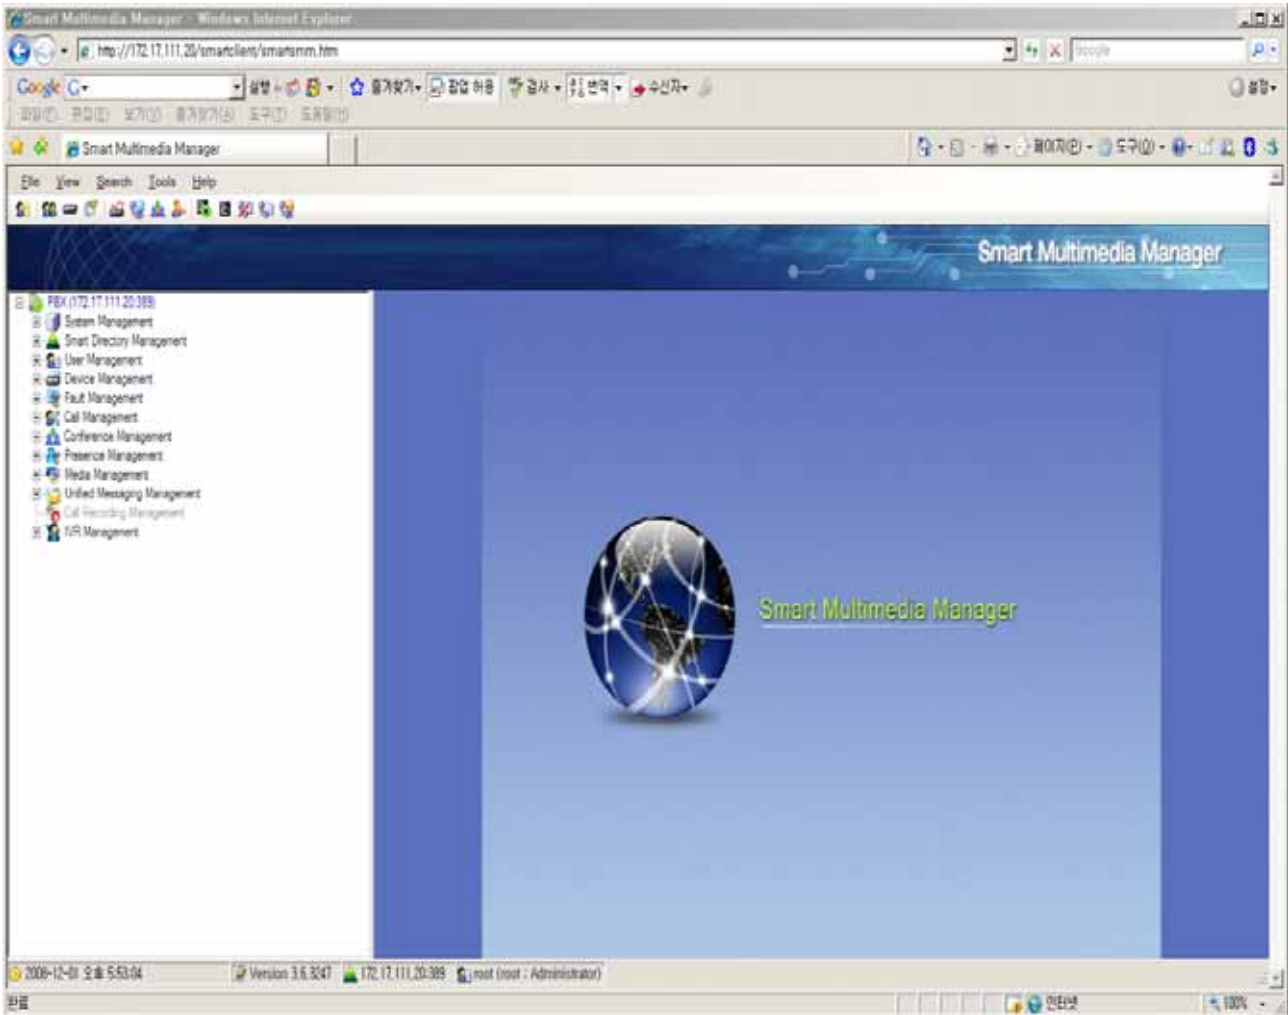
Smart Multimedia Manager - Windows Internet Explorer

http://172.17.111.20/smartclient/smartsmm.htm

Google

Google G

Smart Multimedia Manager

File View Search Tools Help

Smart Multimedia Manager

PBX (172.17.111.20:389)
System Management
Smart Directory Management
User Management
Device Management
Fault Management
Call Management
Conference Management
Presence Management
Media Management
Unified Messaging Management
Call Recording Management
IVR Management

Smart Multimedia Manager

2006-12-01 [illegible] 5:53:04
Version 3.6.3247
172.17.111.20:389
root (root : Administrator)

100%